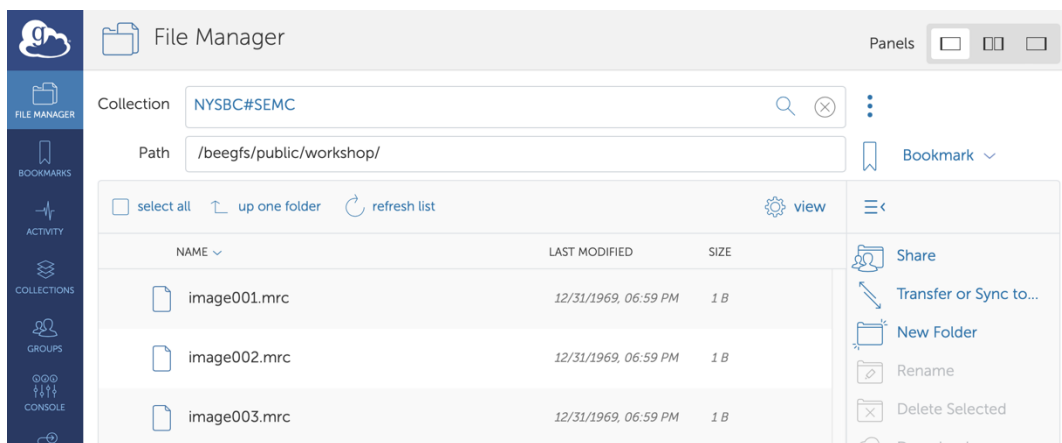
FILE MANAGER

BOOKMARKS

ACTIVITY

COLLECTIONS

GROUPS

CONSOLE

File Manager

Panels

Collection NYSBC#SEMC

Path /beegfs/public/workshop/

Bookmark

select all up one folder refresh list view

| NAME | LAST MODIFIED | SIZE |
|---|---|---|
| image001.mrc | 12/31/1969, 06:59 PM | 1 B |
| image002.mrc | 12/31/1969, 06:59 PM | 1 B |
| image003.mrc | 12/31/1969, 06:59 PM | 1 B |

Share

Transfer or Sync to...

New Folder

Rename

Delete Selected